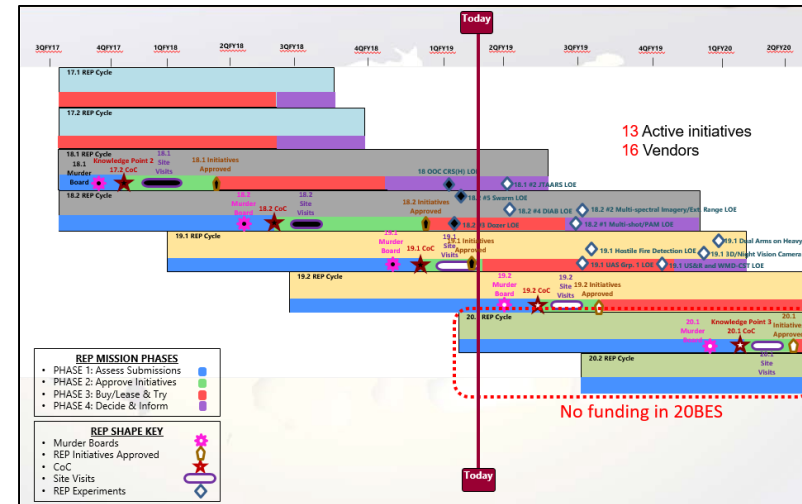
Today

3QFY17 4QFY17 1QFY18 2QFY18 3QFY18 4QFY18 1QFY19 2QFY19 3QFY19 4QFY19 1QFY20 2QFY20

17.1 REP Cycle

17.2 REP Cycle

13 Active initiatives
16 Vendors

18.1 REP Cycle
Knowledge Point 2
18.1 Murder Board
17.2 CoC
18.1 Site Visits
18.1 Initiatives Approved
18 OOC CRS(H) LOE
18.1 #2 JTAARS LOE
18.1 #5 Swarm LOE

18.2 REP Cycle
18.2 Murder Board
18.2 CoC
18.2 Site Visits
18.2 Initiatives Approved
18.2 #4 DIAB LOE
18.2 #2 Multi-spectral Imagery/Ext. Range LOE
18.2 #3 Dozer LOE
18.2 #1 Multi-shot/PAM LOE

19.1 REP Cycle
19.1 Murder Board
19.1 CoC
19.1 Site Visits
19.1 Initiatives Approved
19.1 Hostile Fire Detection LOE
19.1 Dual Arms on Heavy
19.1 3D/Night Vision Camera
19.1 UAS Grp. 1 LOE
19.1 USBR and WMO-CST LOE

19.2 REP Cycle
19.2 Murder Board
19.2 CoC
19.2 Site Visits
19.2 Initiatives Approved

20.1 REP Cycle
20.1 Murder Board
Knowledge Point 3
20.1 CoC
20.1 Initiatives Approved
20.1 Site Visits

20.2 REP Cycle

No funding in 20BES

REP MISSION PHASES
• PHASE 1: Assess Submissions
• PHASE 2: Approve Initiatives
• PHASE 3: Buy/Lease & Try
• PHASE 4: Decide & Inform

REP SHAPE KEY
• Murder Boards
• REP Initiatives Approved
• CoC
• Site Visits
• REP Experiments

Today